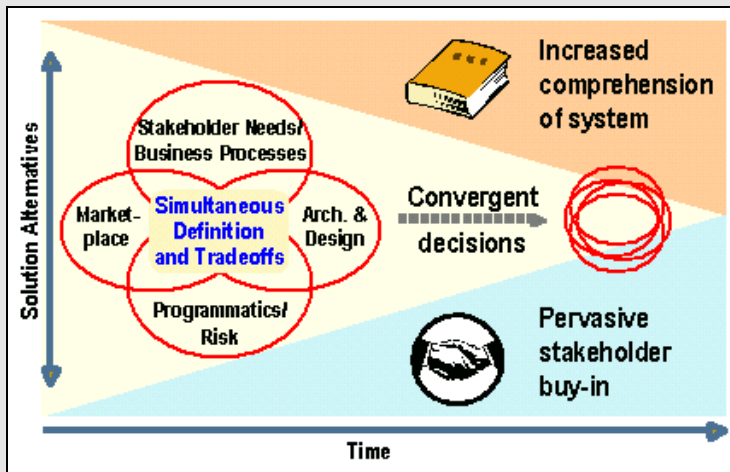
Increased comprehension of system

Solution Alternatives

Stakeholder Needs/ Business Processes

Marketplace

Simultaneous Definition and Tradeoffs

Arch. & Design

Programmatics/ Risk

Convergent decisions

Pervasive stakeholder buy-in

Time